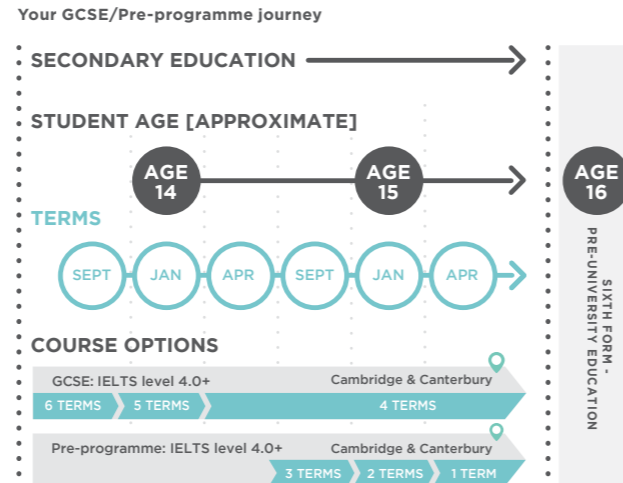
Your GCSE/Pre-programme journey

SECONDARY EDUCATION

STUDENT AGE [APPROXIMATE]

AGE 14

AGE 15

AGE 16

TERMS

SEPT JAN APR SEPT JAN APR

COURSE OPTIONS

GCSE: IELTS level 4.0+ Cambridge & Canterbury

6 TERMS 5 TERMS 4 TERMS

Pre-programme: IELTS level 4.0+ Cambridge & Canterbury

3 TERMS 2 TERMS 1 TERM

SIXTH FORM - PRE-UNIVERSITY EDUCATION